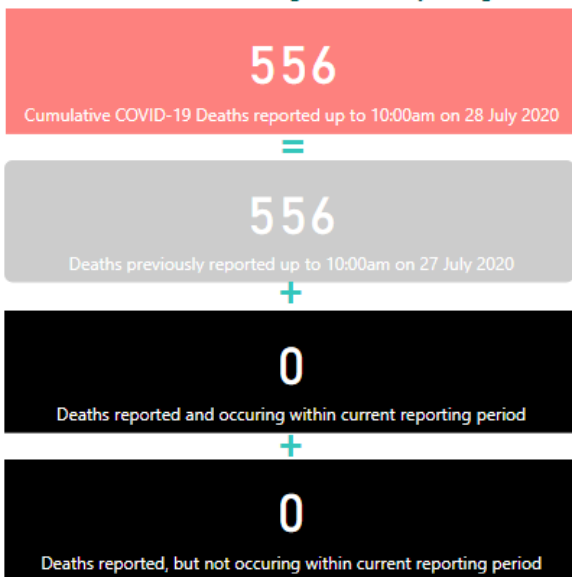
556
Cumulative COVID-19 Deaths reported up to 10:00am on 28 July 2020
=
556
Deaths previously reported up to 10:00am on 27 July 2020
+
0
Deaths reported and occuring within current reporting period
+
0
Deaths reported, but not occuring within current reporting period